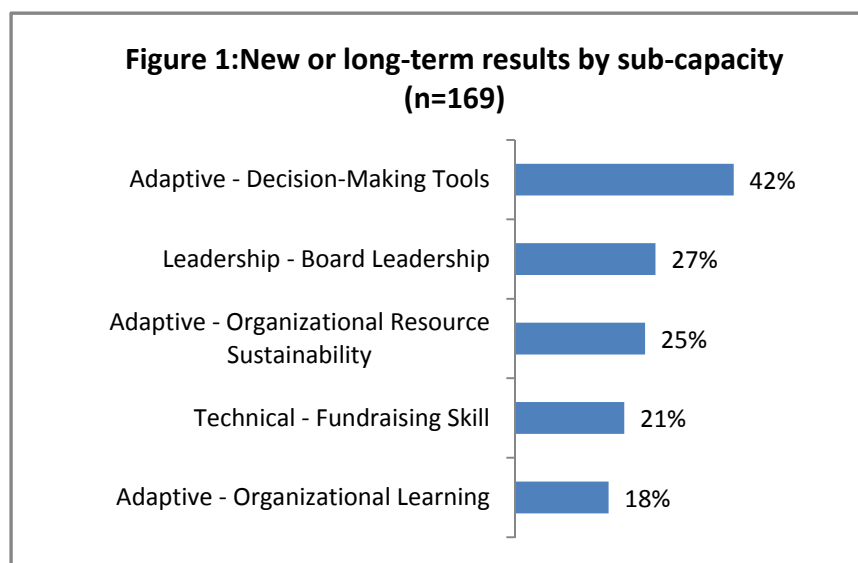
Figure 1:New or long-term results by sub-capacity (n=169)

Adaptive - Decision-Making Tools 42%

Leadership - Board Leadership 27%

Adaptive - Organizational Resource Sustainability 25%

Technical - Fundraising Skill 21%

Adaptive - Organizational Learning 18%